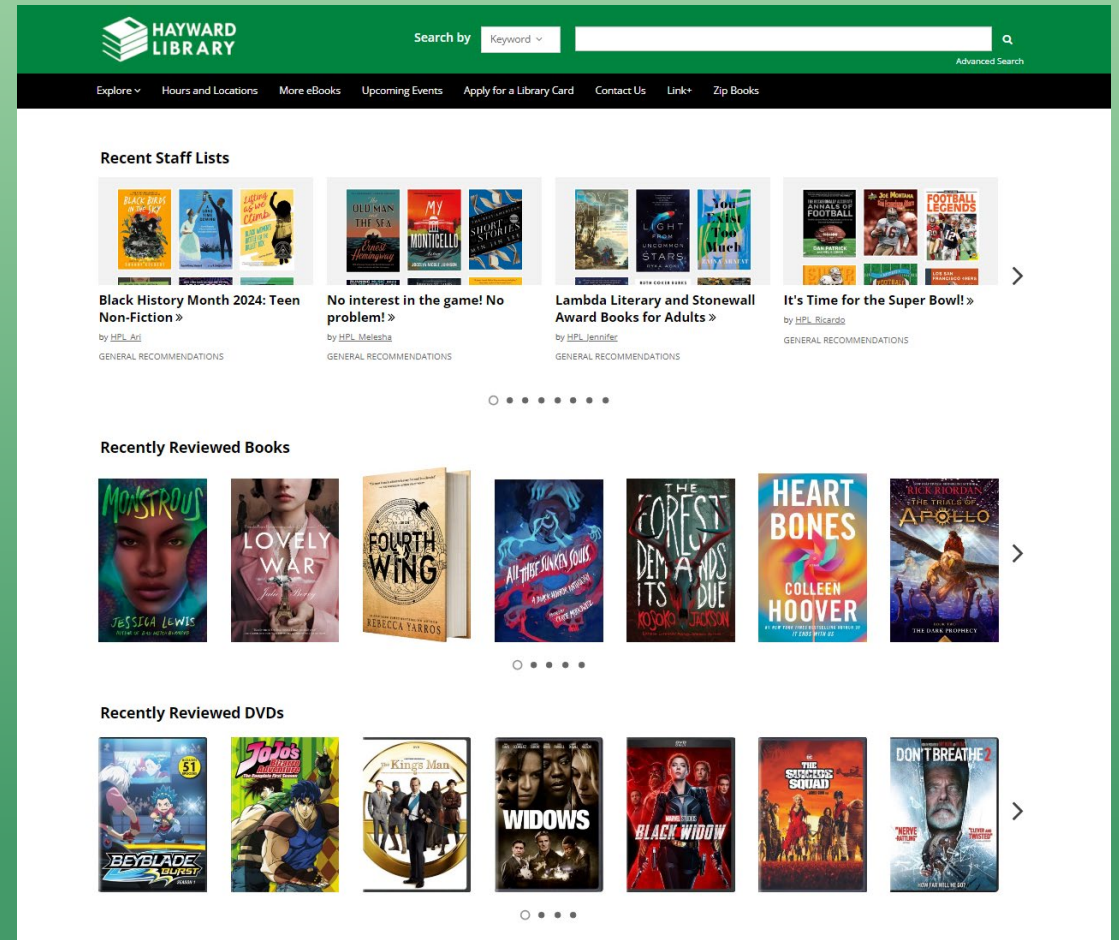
HAYWARD LIBRARY

Search by Keyword

Advanced Search

Explore Hours and Locations More eBooks Upcoming Events Apply for a Library Card Contact Us Link+ Zip Books

Recent Staff Lists

Black History Month 2024: Teen Non-Fiction »
by HPL_Ari
GENERAL RECOMMENDATIONS

No interest in the game! No problem! »
by HPL_Melesha
GENERAL RECOMMENDATIONS

Lambda Literary and Stonewall Award Books for Adults »
by HPL_Jennifer
GENERAL RECOMMENDATIONS

It's Time for the Super Bowl! »
by HPL_Ricardo
GENERAL RECOMMENDATIONS

Recently Reviewed Books

MONSTROUS
JESSICA LEWIS

LOVELY WAR
Julie Berry

FOURTH WING
REBECCA YARROS

ALL THESE SUNKEN SOULS

THE FOREST DEMANDS ITS DUE
JACKSON

HEART BONES
COLLEEN HOOVER

RICK RIORDAN
THE TRIALS OF APOLLO
THE DARK PROPHECY

Recently Reviewed DVDs

BEYBLADE BURST

JoJo's Bizarre Adventure

The King's Man

WIDOWS

BLACK WIDOW

THE SUICIDE SQUAD

DON'T BREATHE 2